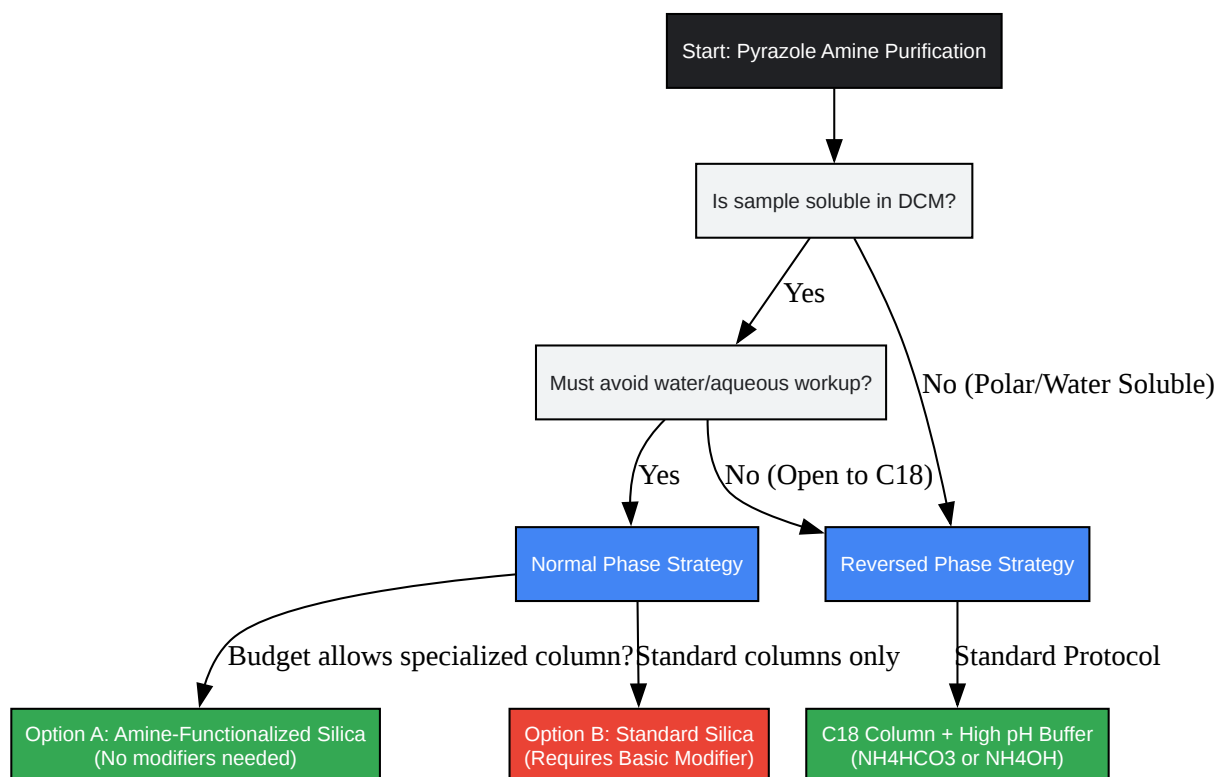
Start: Pyrazole Amine Purification

Is sample soluble in DCM?

Yes

No (Polar/Water Soluble)

Must avoid water/aqueous workup?

Yes

No (Open to C18)

Normal Phase Strategy

Reversed Phase Strategy

Budget allows specialized column?

Standard columns only

Standard Protocol

Option A: Amine-Functionalized Silica (No modifiers needed)

Option B: Standard Silica (Requires Basic Modifier)

C18 Column + High pH Buffer (NH4HCO3 or NH4OH)